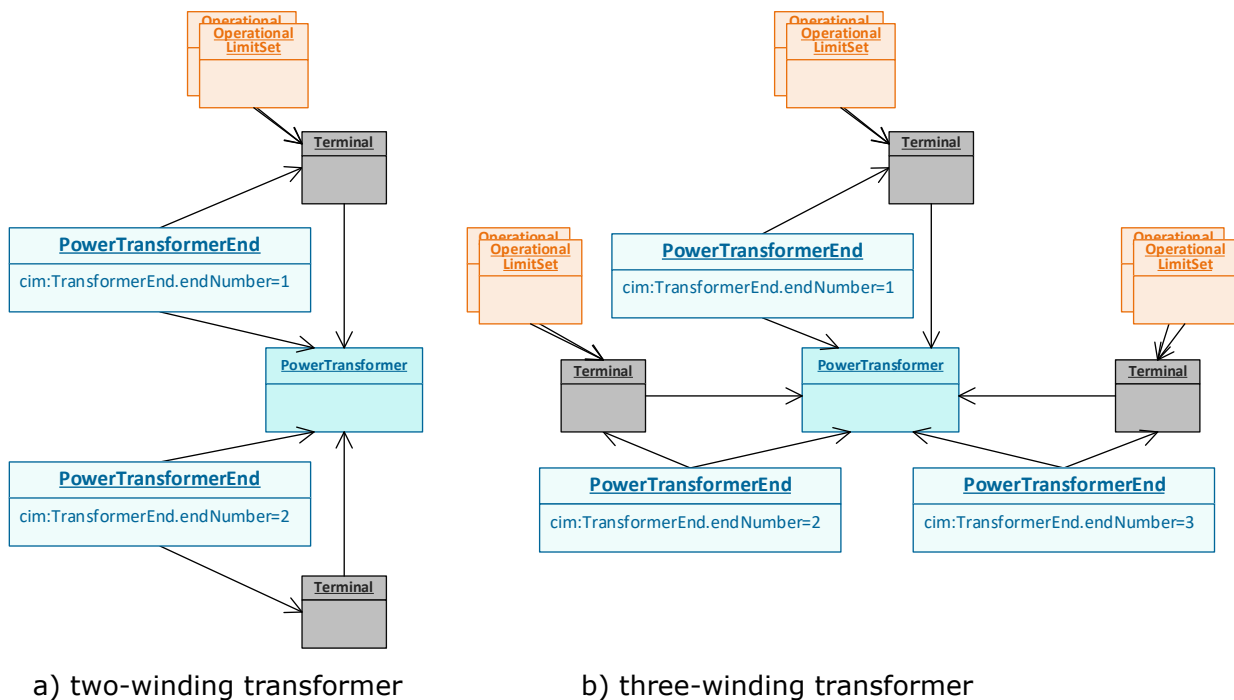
Operational
Operational LimitSet

Terminal

PowerTransformerEnd
cim:TransformerEnd.endNumber=1

PowerTransformer

PowerTransformerEnd
cim:TransformerEnd.endNumber=2

Terminal

a) two-winding transformer

Operational
Operational LimitSet

Terminal

Operational
Operational LimitSet

PowerTransformerEnd
cim:TransformerEnd.endNumber=1

Operational
Operational LimitSet

Terminal

PowerTransformer

Terminal

PowerTransformerEnd
cim:TransformerEnd.endNumber=2

PowerTransformerEnd
cim:TransformerEnd.endNumber=3

b) three-winding transformer